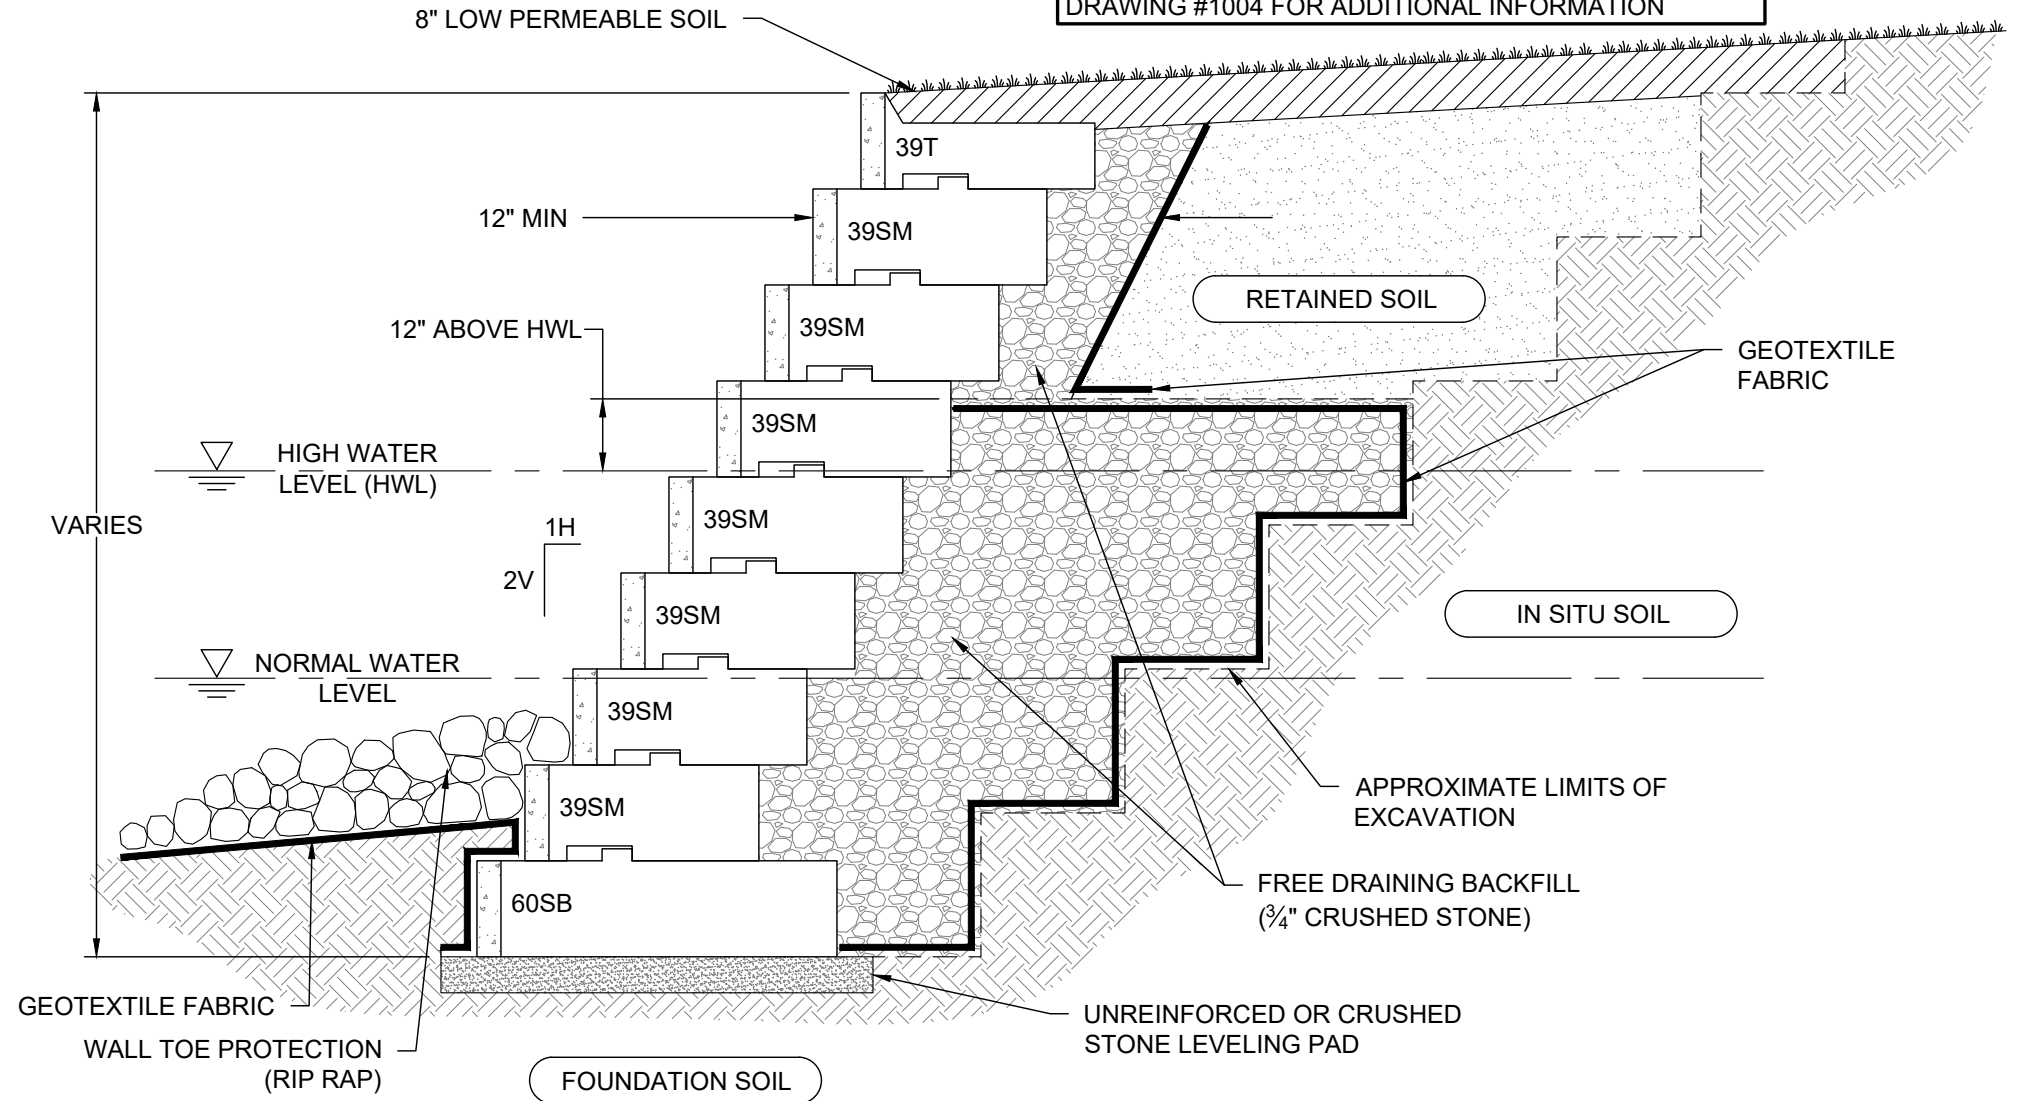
DRAWING #1004 FOR ADDITIONAL INFORMATION

8" LOW PERMEABLE SOIL

39T

12" MIN

39SM

39SM

RETAINED SOIL

12" ABOVE HWL

GEOTEXTILE FABRIC

39SM

HIGH WATER LEVEL (HWL)

VARIES

39SM

1H

2V

39SM

IN SITU SOIL

NORMAL WATER LEVEL

39SM

39SM

APPROXIMATE LIMITS OF EXCAVATION

60SB

FREE DRAINING BACKFILL ($\frac{3}{4}$" CRUSHED STONE)

GEOTEXTILE FABRIC

UNREINFORCED OR CRUSHED STONE LEVELING PAD

WALL TOE PROTECTION (RIP RAP)

FOUNDATION SOIL